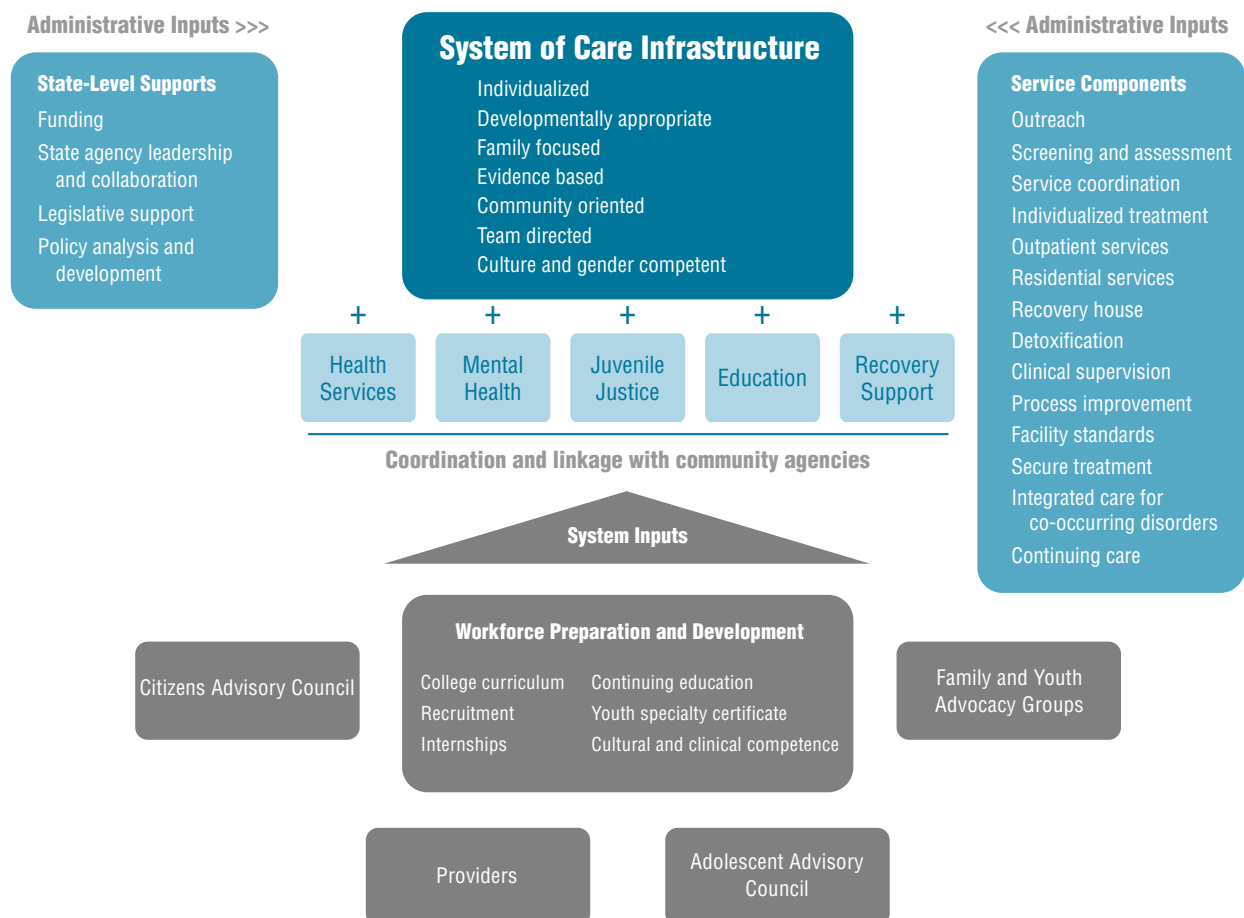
Administrative Inputs >>>

State-Level Supports
Funding
State agency leadership and collaboration
Legislative support
Policy analysis and development

System of Care Infrastructure
Individualized
Developmentally appropriate
Family focused
Evidence based
Community oriented
Team directed
Culture and gender competent

<<< Administrative Inputs

Service Components
Outreach
Screening and assessment
Service coordination
Individualized treatment
Outpatient services
Residential services
Recovery house
Detoxification
Clinical supervision
Process improvement
Facility standards
Secure treatment
Integrated care for co-occurring disorders
Continuing care

+ Health Services
+ Mental Health
+ Juvenile Justice
+ Education
+ Recovery Support

Coordination and linkage with community agencies

System Inputs

Citizens Advisory Council

Workforce Preparation and Development
College curriculum
Recruitment
Internships
Continuing education
Youth specialty certificate
Cultural and clinical competence

Family and Youth Advocacy Groups

Providers

Adolescent Advisory Council